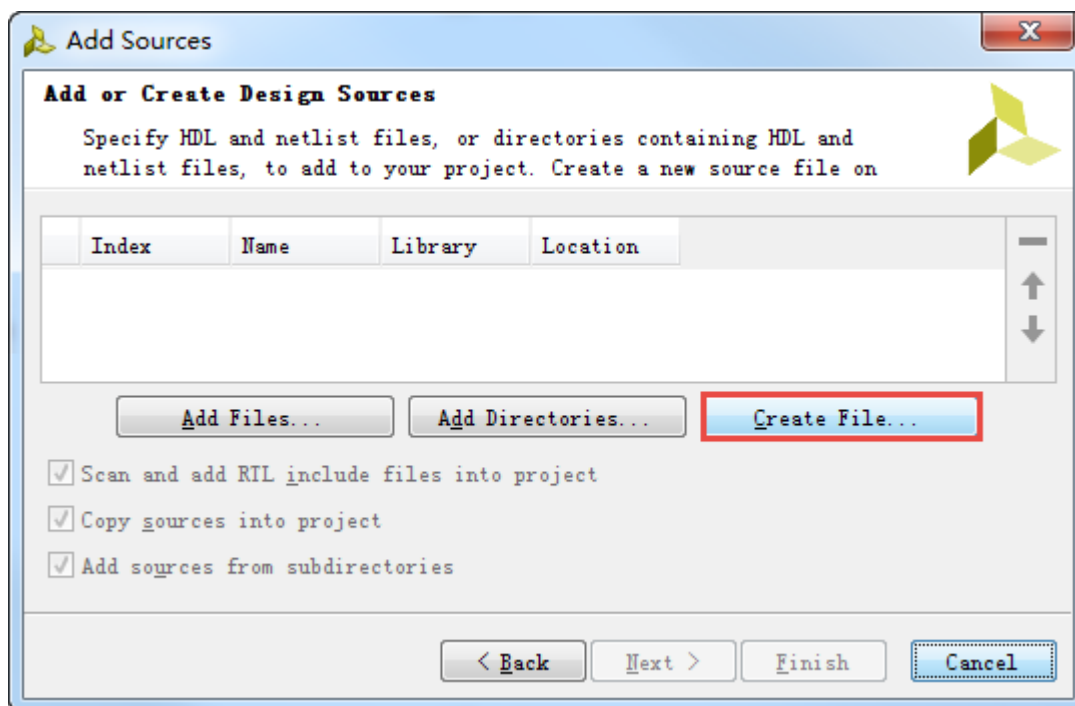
Add Sources

Add or Create Design Sources

Specify HDL and netlist files, or directories containing HDL and netlist files, to add to your project. Create a new source file on

| Index | Name | Library | Location |
|---|---|---|---|

Add Files...

Add Directories...

Create File...

Scan and add RTL include files into project

Copy sources into project

Add sources from subdirectories

< Back

Next >

Finish

Cancel